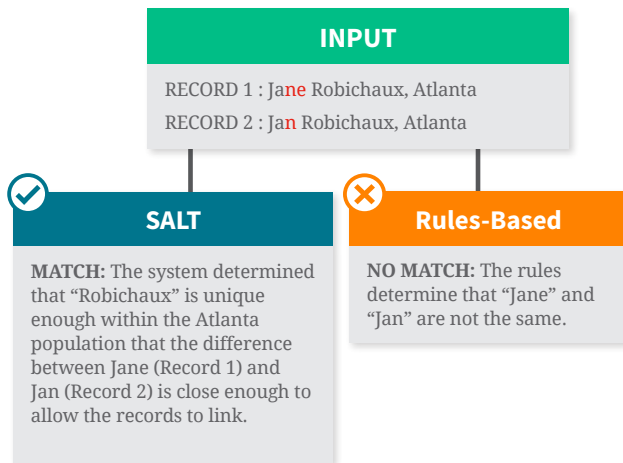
INPUT

RECORD 1 : Jane Robichaux, Atlanta

RECORD 2 : Jan Robichaux, Atlanta

SALT

MATCH: The system determined that “Robichaux” is unique enough within the Atlanta population that the difference between Jane (Record 1) and Jan (Record 2) is close enough to allow the records to link.

Rules-Based

NO MATCH: The rules determine that “Jane” and “Jan” are not the same.